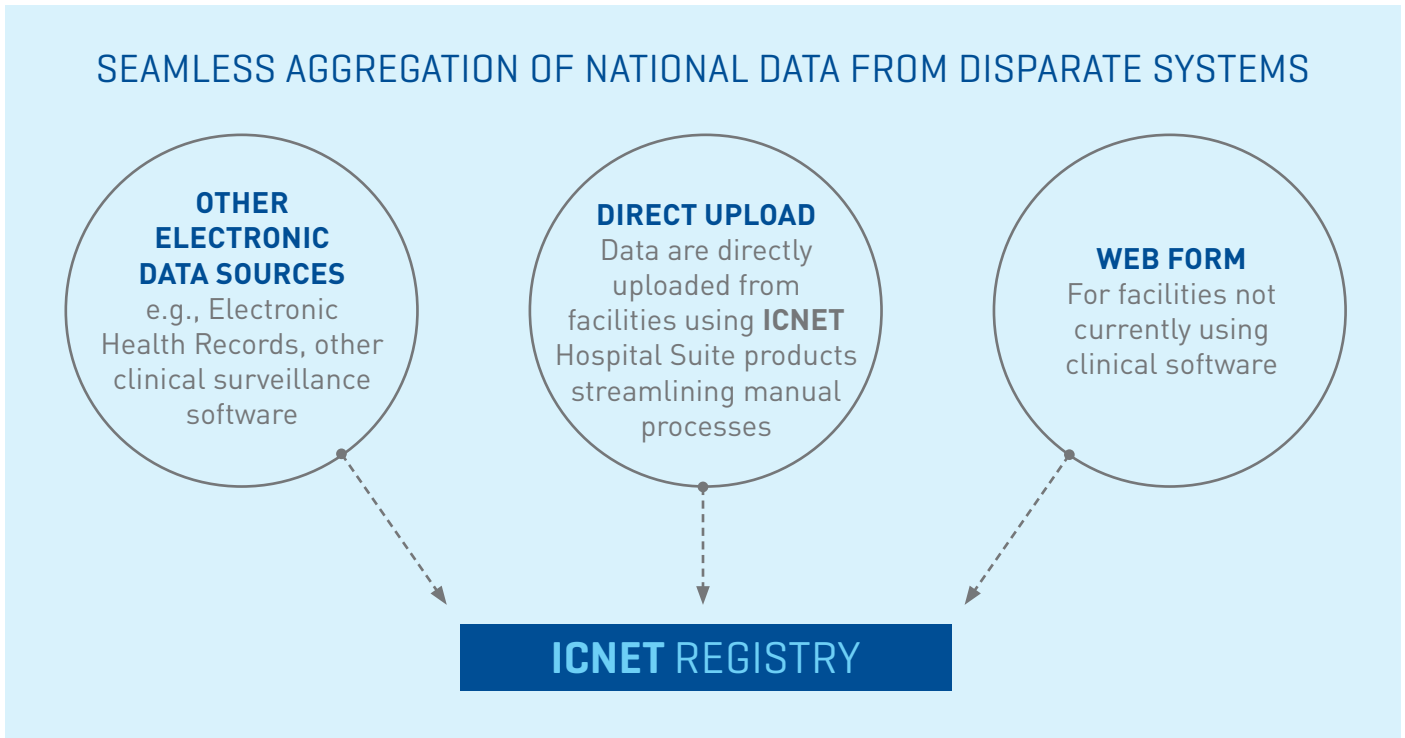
SEAMLESS AGGREGATION OF NATIONAL DATA FROM DISPARATE SYSTEMS

OTHER ELECTRONIC DATA SOURCES
e.g., Electronic Health Records, other clinical surveillance software

DIRECT UPLOAD
Data are directly uploaded from facilities using ICNET Hospital Suite products streamlining manual processes

WEB FORM
For facilities not currently using clinical software

ICNET REGISTRY